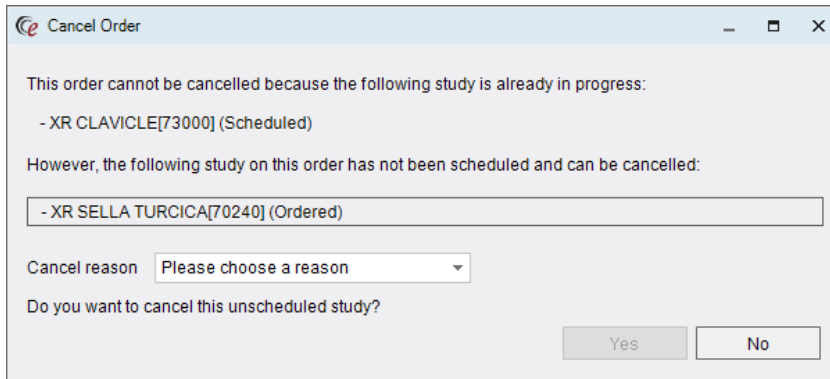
Cancel Order

This order cannot be cancelled because the following study is already in progress:

- XR CLAVICLE[73000] (Scheduled)

However, the following study on this order has not been scheduled and can be cancelled:

- XR SELLA TURCICA[70240] (Ordered)

Cancel reason Please choose a reason

Do you want to cancel this unscheduled study?

Yes No